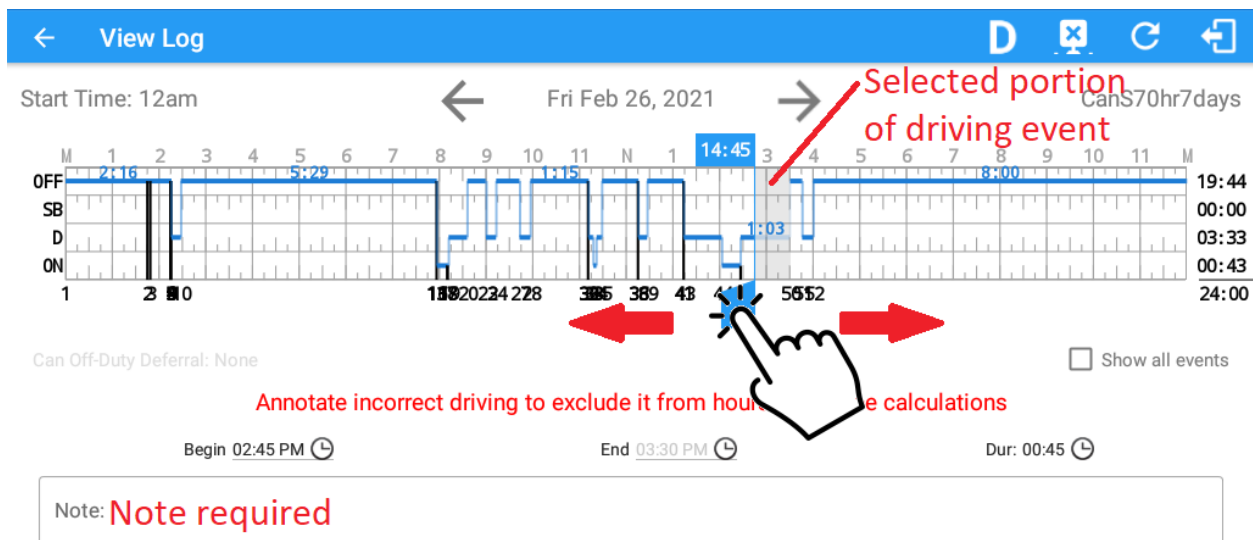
View Log

D

Start Time: 12am

Fri Feb 26, 2021

CanS70hr7days

Selected portion of driving event

14:45

M 1 2 3 4 5 6 7 8 9 10 11 N 1 2 3 4 5 6 7 8 9 10 11 M

2:16 5:29 1:15 1:03 8:00

OFF
SB
D
ON

19:44
00:00
03:33
00:43
24:00

1 2 3 8 9 10 15 18 20 23 24 27 28 33 35 38 39 41 43 4 55 56 61 62

Can Off-Duty Deferral: None

Show all events

Annotate incorrect driving to exclude it from hour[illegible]e calculations

Begin 02:45 PM

End 03:30 PM

Dur: 00:45

Note: Note required